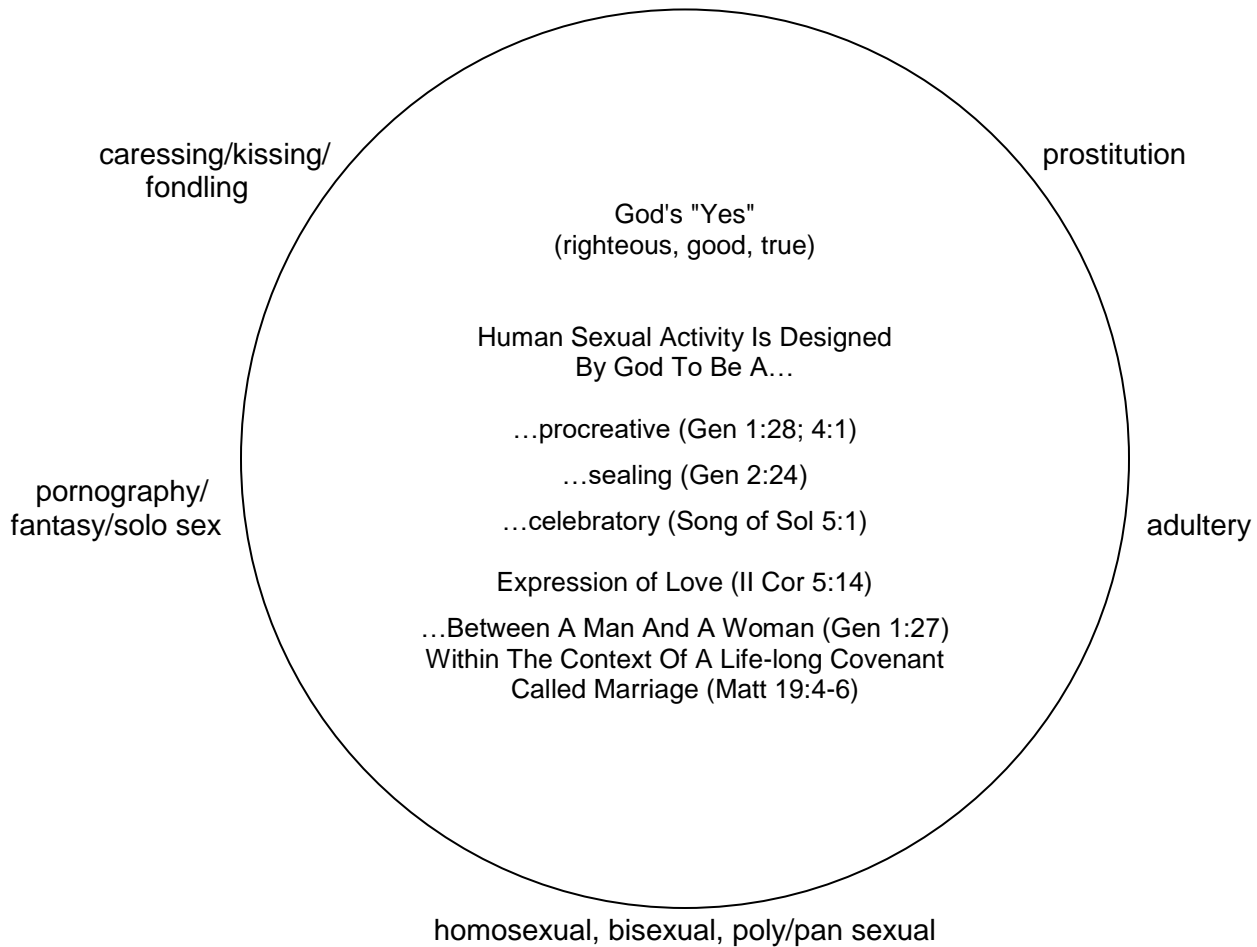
caressing/kissing/
fondling

prostitution

God's "Yes"
(righteous, good, true)

Human Sexual Activity Is Designed
By God To Be A…

…procreative (Gen 1:28; 4:1)

…sealing (Gen 2:24)

…celebratory (Song of Sol 5:1)

Expression of Love (II Cor 5:14)

…Between A Man And A Woman (Gen 1:27)
Within The Context Of A Life-long Covenant
Called Marriage (Matt 19:4-6)

pornography/
fantasy/solo sex

adultery

homosexual, bisexual, poly/pan sexual